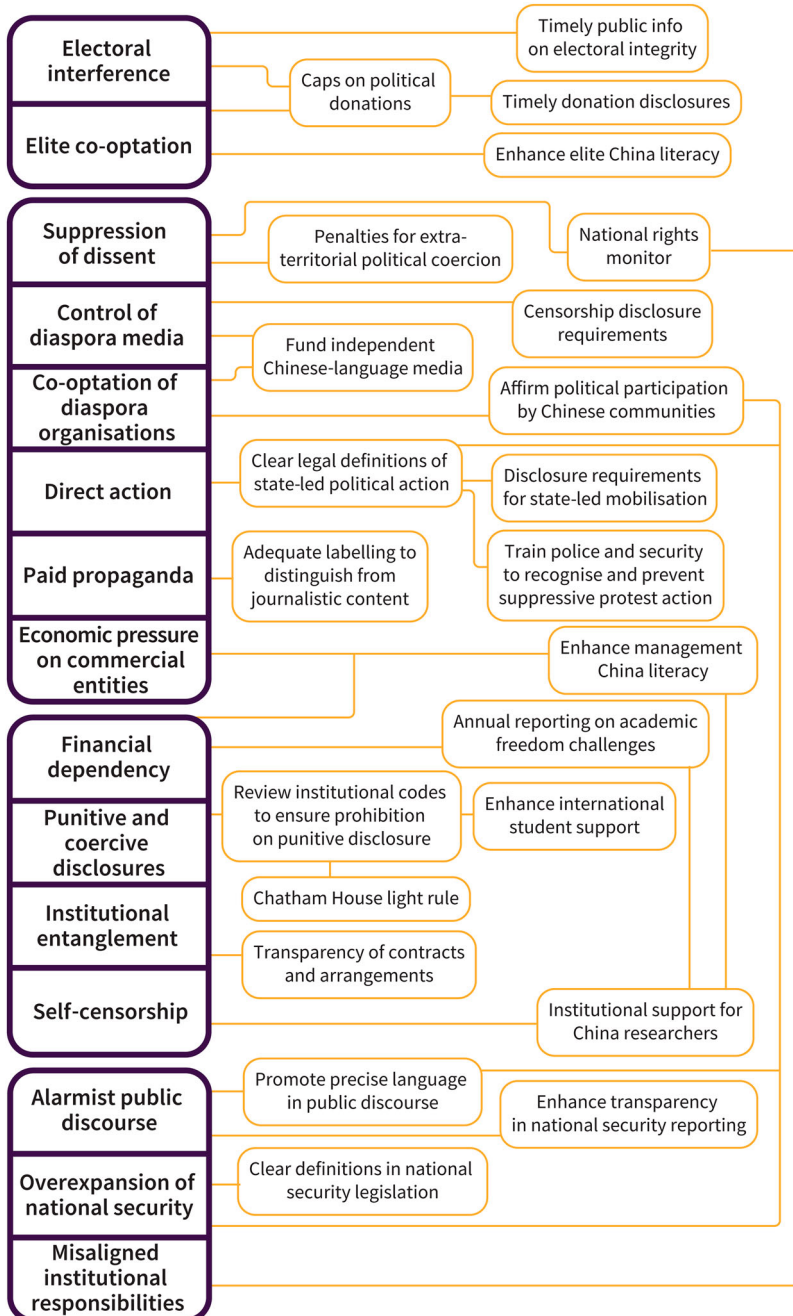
Electoral interference

Elite co-optation

Timely public info on electoral integrity

Caps on political donations

Timely donation disclosures

Enhance elite China literacy

Suppression of dissent

Control of diaspora media

Co-optation of diaspora organisations

Direct action

Paid propaganda

Economic pressure on commercial entities

Penalties for extra-territorial political coercion

National rights monitor

Censorship disclosure requirements

Fund independent Chinese-language media

Affirm political participation by Chinese communities

Clear legal definitions of state-led political action

Disclosure requirements for state-led mobilisation

Adequate labelling to distinguish from journalistic content

Train police and security to recognise and prevent suppressive protest action

Enhance management China literacy

Financial dependency

Punitive and coercive disclosures

Institutional entanglement

Self-censorship

Annual reporting on academic freedom challenges

Review institutional codes to ensure prohibition on punitive disclosure

Enhance international student support

Chatham House light rule

Transparency of contracts and arrangements

Institutional support for China researchers

Alarmist public discourse

Overexpansion of national security

Misaligned institutional responsibilities

Promote precise language in public discourse

Enhance transparency in national security reporting

Clear definitions in national security legislation